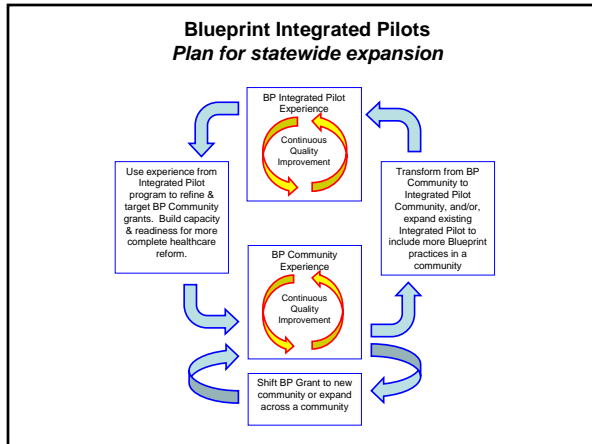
**Blueprint Integrated Pilots**
***Plan for statewide expansion***

BP Integrated Pilot Experience

Continuous Quality Improvement

Use experience from Integrated Pilot program to refine & target BP Community grants. Build capacity & readiness for more complete healthcare reform.

Transform from BP Community to Integrated Pilot Community, and/or, expand existing Integrated Pilot to include more Blueprint practices in a community

BP Community Experience

Continuous Quality Improvement

Shift BP Grant to new community or expand across a community